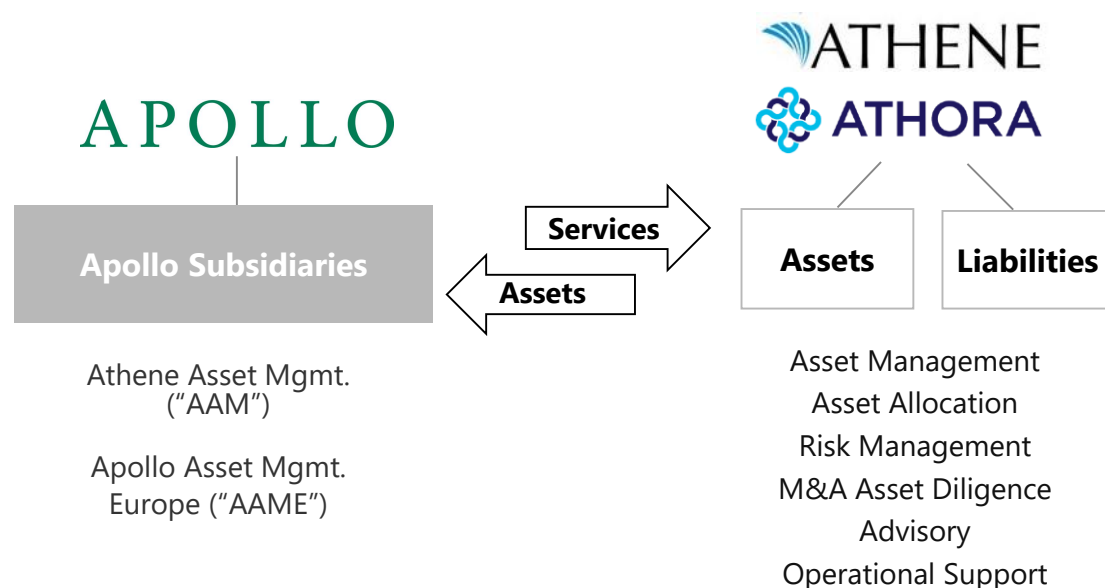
ATHENE

ATHORA

APOLLO

Apollo Subsidiaries

Services

Assets

Assets

Liabilities

Athene Asset Mgmt. ("AAM")

Apollo Asset Mgmt. Europe ("AAME")

Asset Management
Asset Allocation
Risk Management
M&A Asset Diligence
Advisory
Operational Support